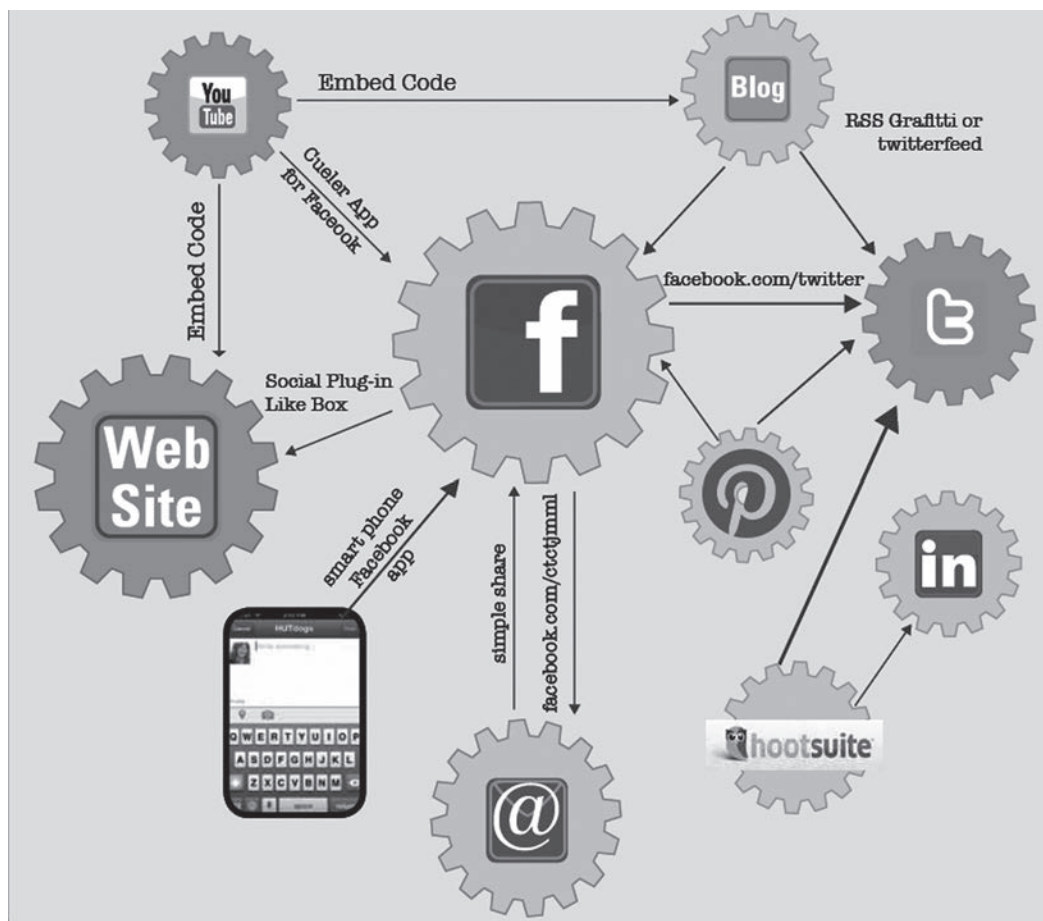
You Tube

Embed Code

Blog

RSS Grafitti or twitterfeed

Cueler App for Facesook

Embed Code

f

facebook.com/twitter

Social Plug-in Like Box

Web Site

smart phone Facebook app

simple share

facebook.com/ctctjmml

HUTdogs

Write something...

Q W E R T Y U I O P

A S D F G H J K L

Z X C V B N M

space

in

hootsuite

@